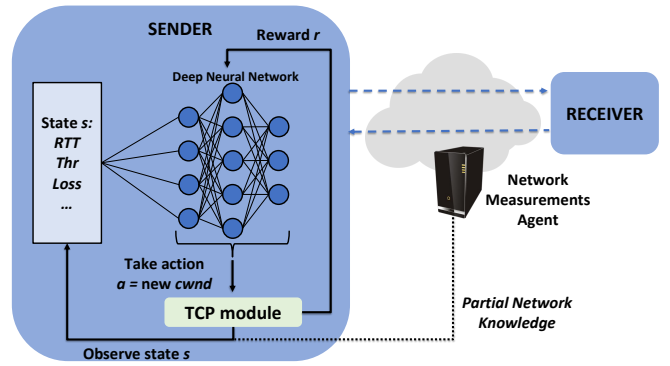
SENDER

Reward *r*

Deep Neural Network

State *s*:
*RTT*
*Thr*
*Loss*
*...*

Take action
*a* = new *cwnd*

TCP module

Observe state *s*

RECEIVER

Network
Measurements
Agent

*Partial Network
Knowledge*